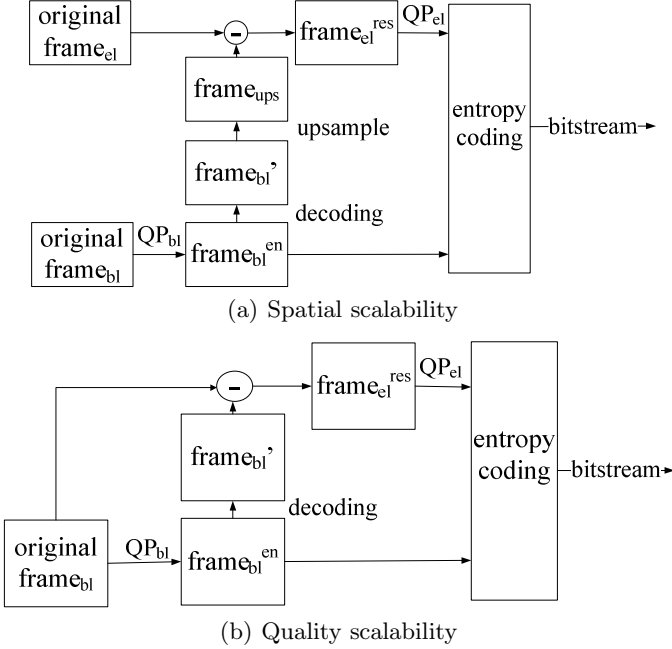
original frame$_{el}$

-

frame$_{el}^{res}$

QP$_{el}$

frame$_{ups}$

upsample

entropy coding

bitstream

frame$_{bl}$'

decoding

original frame$_{bl}$

QP$_{bl}$

frame$_{bl}^{en}$

(a) Spatial scalability

-

frame$_{el}^{res}$

QP$_{el}$

frame$_{bl}$'

entropy coding

bitstream

decoding

original frame$_{bl}$

QP$_{bl}$

frame$_{bl}^{en}$

(b) Quality scalability